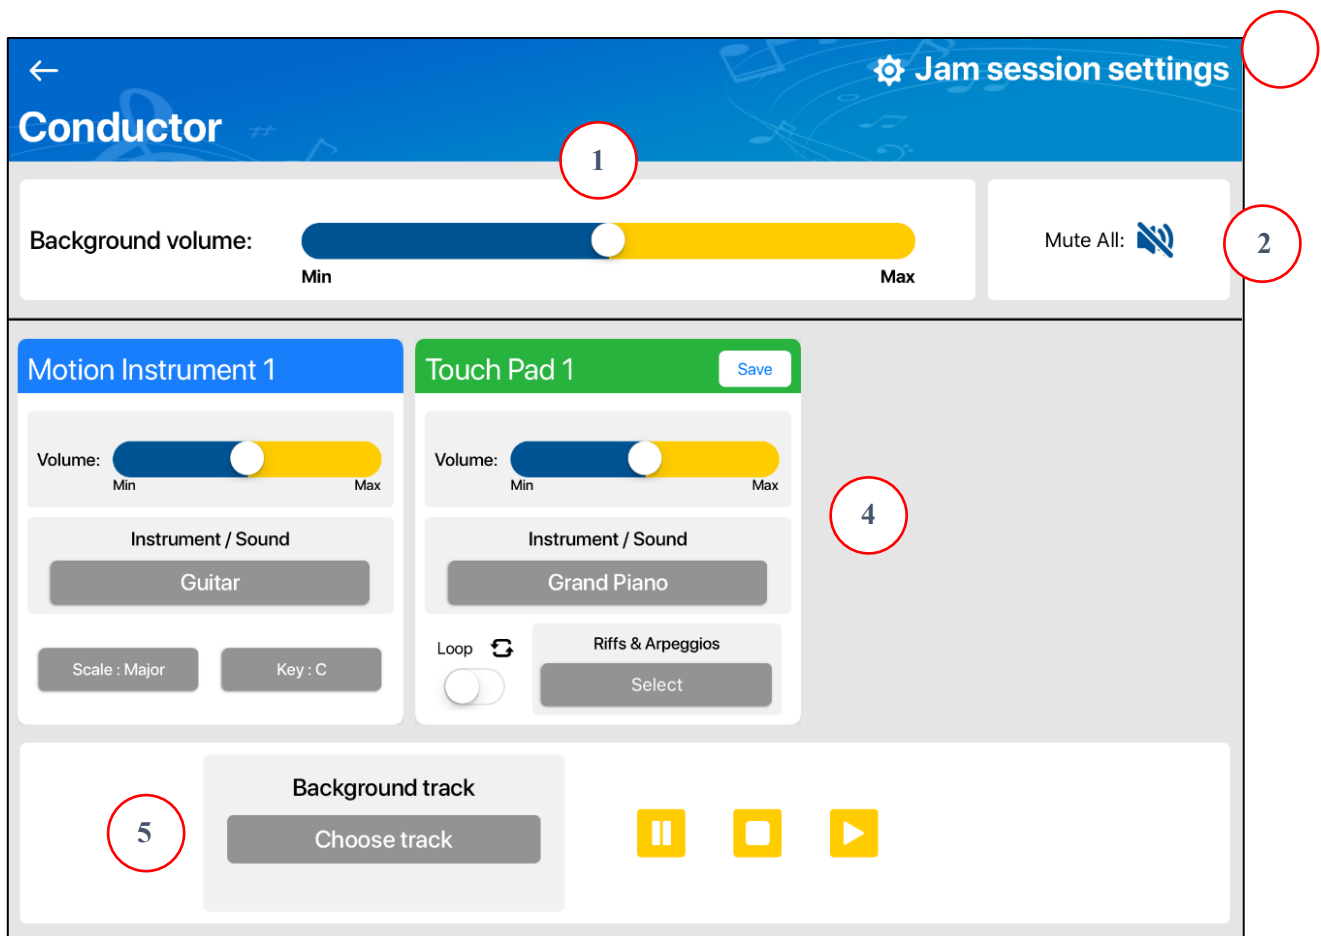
←
Conductor
Jam session settings

1

Background volume:
Min
Max

Mute All:

2

Motion Instrument 1
Volume:
Min
Max
Instrument / Sound
Guitar
Scale : Major
Key : C

Touch Pad 1
Save
Volume:
Min
Max
Instrument / Sound
Grand Piano
Loop
Riffs & Arpeggios
Select

4

5

Background track
Choose track